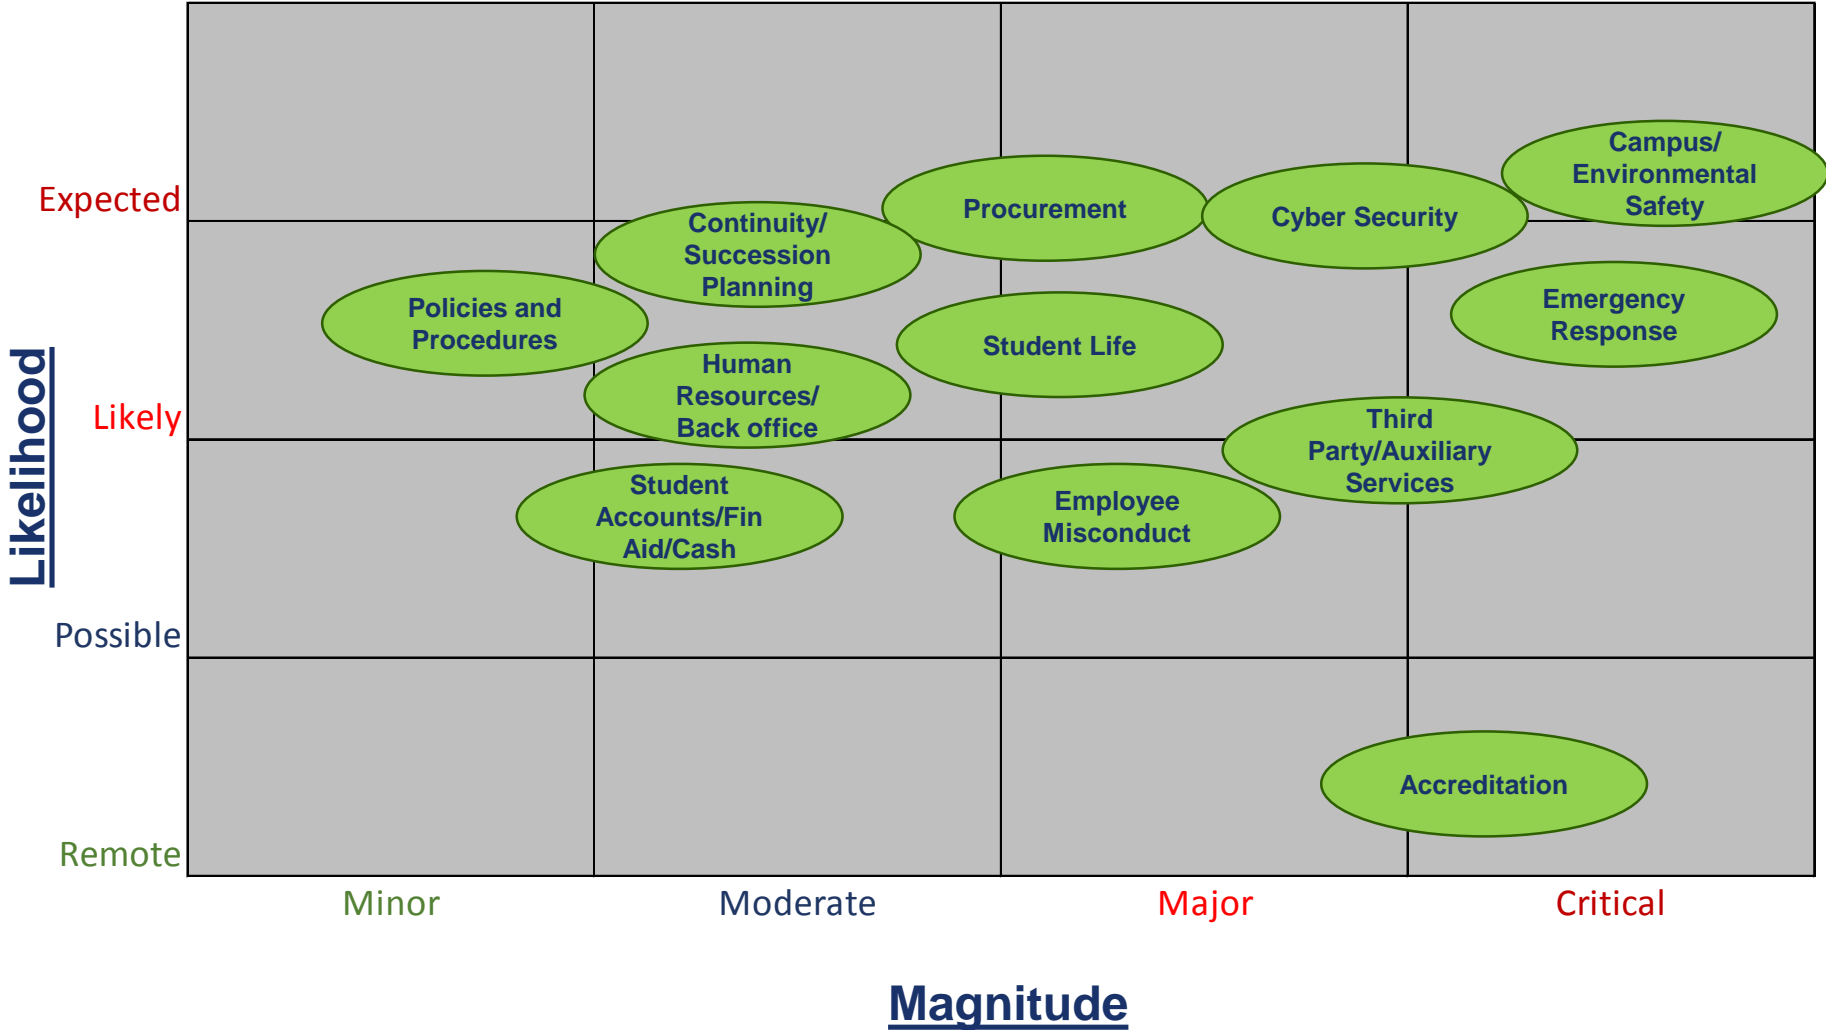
Likelihood

Expected

Likely

Possible

Remote

Campus/ Environmental Safety

Procurement

Cyber Security

Continuity/ Succession Planning

Emergency Response

Policies and Procedures

Student Life

Human Resources/ Back office

Third Party/Auxiliary Services

Student Accounts/Fin Aid/Cash

Employee Misconduct

Accreditation

Minor

Moderate

Major

Critical

Magnitude